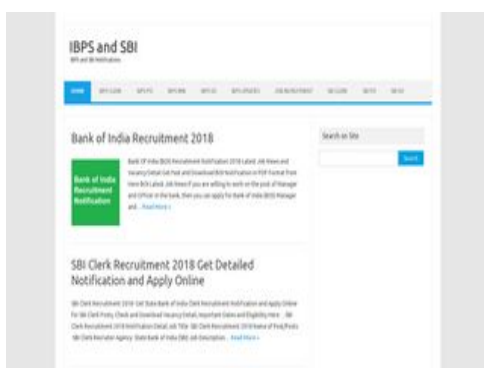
IBPS and SBI

IBPS and SBI Notifications

HOME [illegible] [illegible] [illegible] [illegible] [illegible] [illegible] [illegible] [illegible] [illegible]

Bank of India Recruitment 2018

Bank of India Recruitment Notification

Bank Of India (BOI) Recruitment Notification 2018 Latest Job News and Vacancy Detail List Post and Download BOI Notification in PDF Format from Here BOI Latest Job News If you are willing to work on the post of Manager and Officer in the bank, then you can apply for Bank of India (BOI) Manager and ... Read More »

Search on Site

Search

SBI Clerk Recruitment 2018 Get Detailed Notification and Apply Online

SBI Clerk Recruitment 2018: Get State Bank of India Clerk Recruitment Notification and Apply Online for SBI Clerk Posts, Check and Download Vacancy Detail, Important Dates and Eligibility Here ... SBI Clerk Recruitment 2018 Notification Detail Job Title: SBI Clerk Recruitment 2018 Name of Post/Posts: SBI Clerk Recruiter Agency: State Bank of India (SBI) Job Description ... Read More »